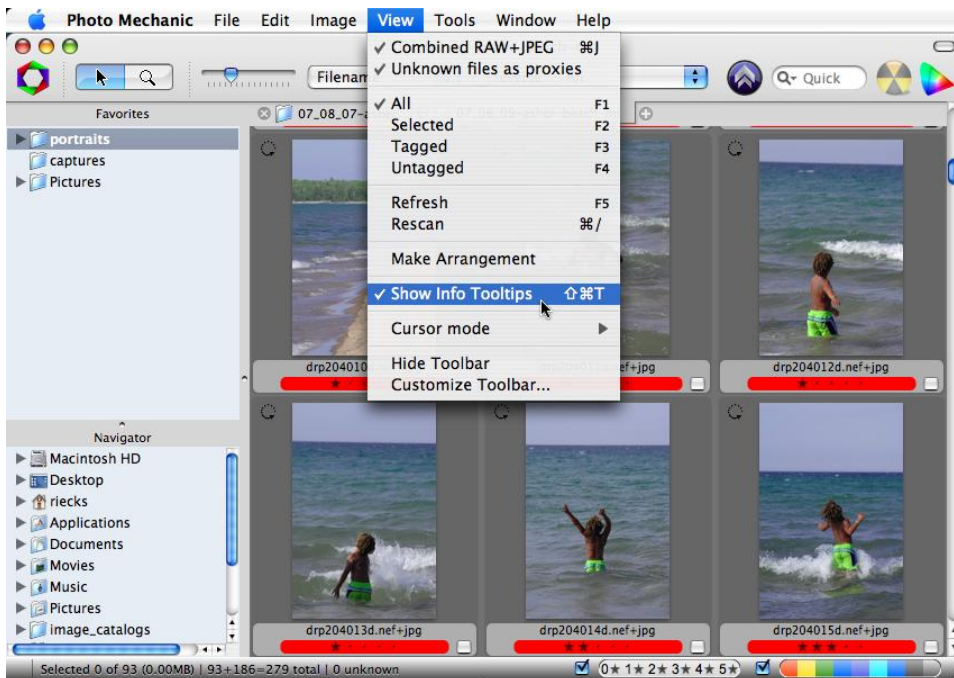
Photo Mechanic File Edit Image View Tools Window Help

Filenam

Quick

Favorites

portraits
captures
Pictures

07_08_07-a

✓ Combined RAW+JPEG ⌘J
✓ Unknown files as proxies

✓ All F1
Selected F2
Tagged F3
Untagged F4

Refresh F5
Rescan ⌘/

Make Arrangement

✓ Show Info Tooltips ⇧⌘T

Cursor mode

Hide Toolbar
Customize Toolbar...

drp204010
drp204012d.nef+jpg

Navigator

Macintosh HD
Desktop
riecks
Applications
Documents
Movies
Music
Pictures
image_catalogs

drp204013d.nef+jpg
drp204014d.nef+jpg
drp204015d.nef+jpg

Selected 0 of 93 (0.00MB) | 93+186=279 total | 0 unknown

0★ 1★ 2★ 3★ 4★ 5★